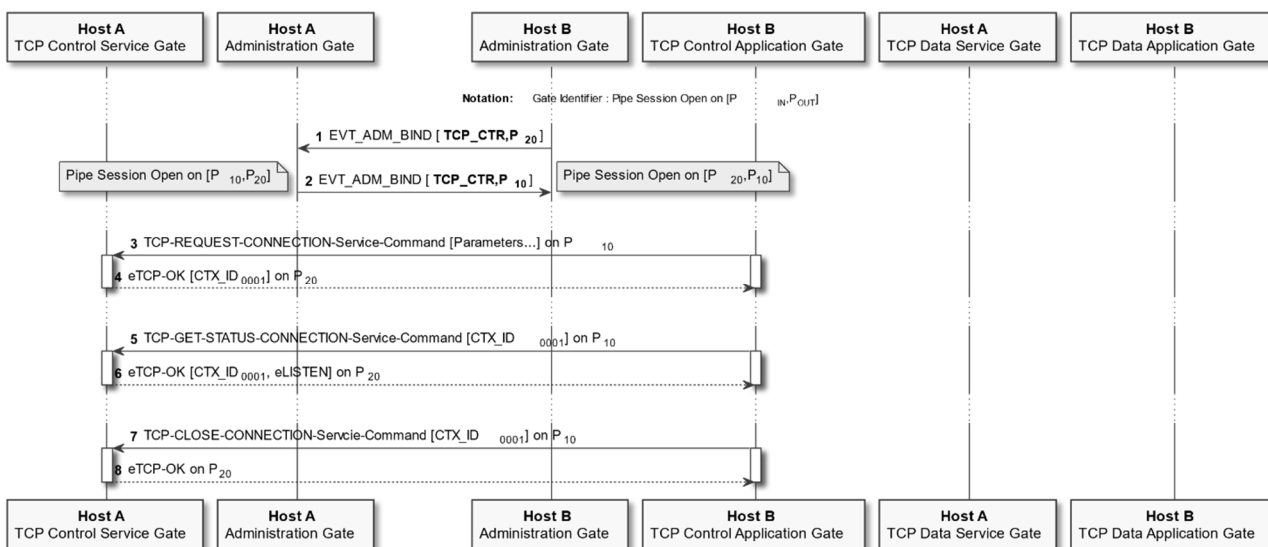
Host A
TCP Control Service Gate

Host A
Administration Gate

Host B
Administration Gate

Host B
TCP Control Application Gate

Host A
TCP Data Service Gate

Host B
TCP Data Application Gate

Notation: Gate Identifier : Pipe Session Open on [$P_{IN}$,$P_{OUT}$]

1 EVT_ADM_BIND [ **TCP_CTR,$P_{20}$** ]

Pipe Session Open on [$P_{10}$,$P_{20}$]

2 EVT_ADM_BIND [ **TCP_CTR,$P_{10}$** ]

Pipe Session Open on [$P_{20}$,$P_{10}$]

3 TCP-REQUEST-CONNECTION-Service-Command [Parameters...] on $P_{10}$

4 eTCP-OK [CTX_ID$_{0001}$] on $P_{20}$

5 TCP-GET-STATUS-CONNECTION-Service-Command [CTX_ID$_{0001}$] on $P_{10}$

6 eTCP-OK [CTX_ID$_{0001}$, eLISTEN] on $P_{20}$

7 TCP-CLOSE-CONNECTION-Servcie-Command [CTX_ID$_{0001}$] on $P_{10}$

8 eTCP-OK on $P_{20}$

Host A
TCP Control Service Gate

Host A
Administration Gate

Host B
Administration Gate

Host B
TCP Control Application Gate

Host A
TCP Data Service Gate

Host B
TCP Data Application Gate